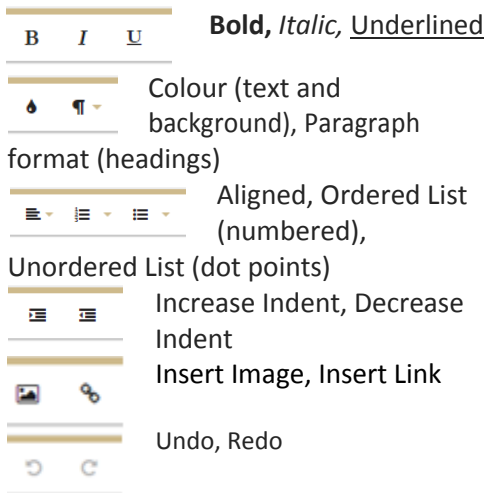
B I U

**Bold,** *Italic,* Underlined

Colour (text and background), Paragraph format (headings)

Aligned, Ordered List (numbered), Unordered List (dot points)

Increase Indent, Decrease Indent

Insert Image, Insert Link

Undo, Redo